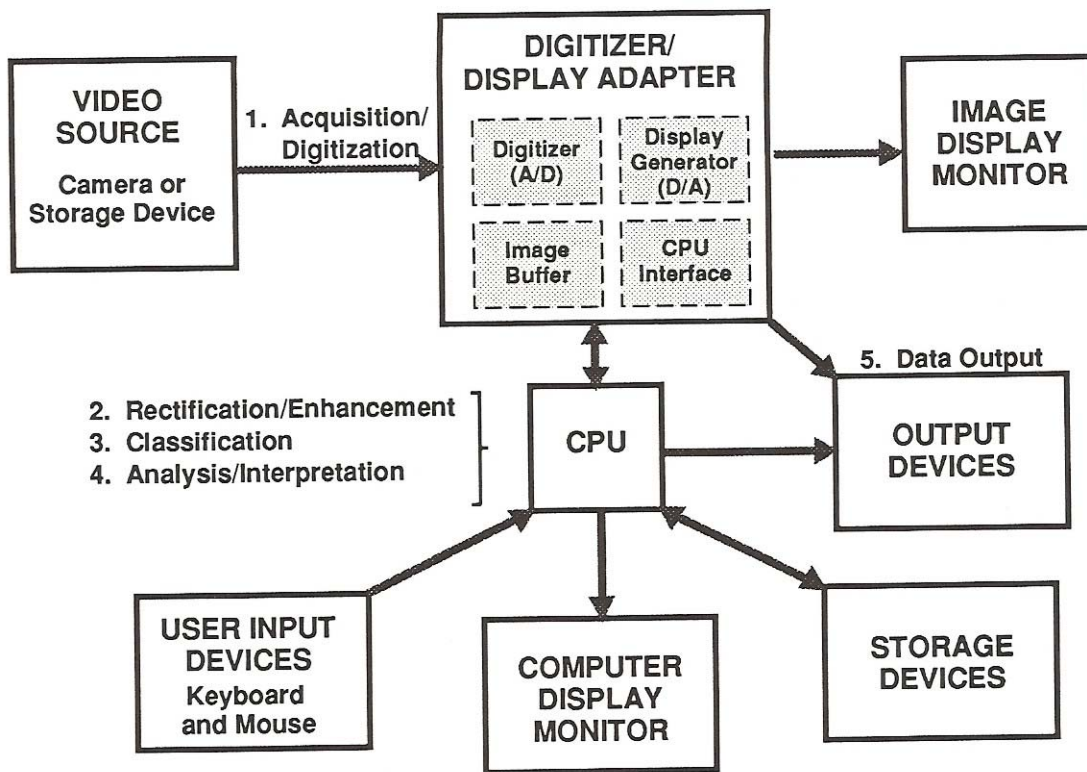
VIDEO SOURCE
Camera or Storage Device

1. Acquisition/ Digitization

DIGITIZER/ DISPLAY ADAPTER

Digitizer (A/D)

Display Generator (D/A)

Image Buffer

CPU Interface

IMAGE DISPLAY MONITOR

5. Data Output

2. Rectification/Enhancement
3. Classification
4. Analysis/Interpretation

CPU

OUTPUT DEVICES

USER INPUT DEVICES
Keyboard and Mouse

COMPUTER DISPLAY MONITOR

STORAGE DEVICES